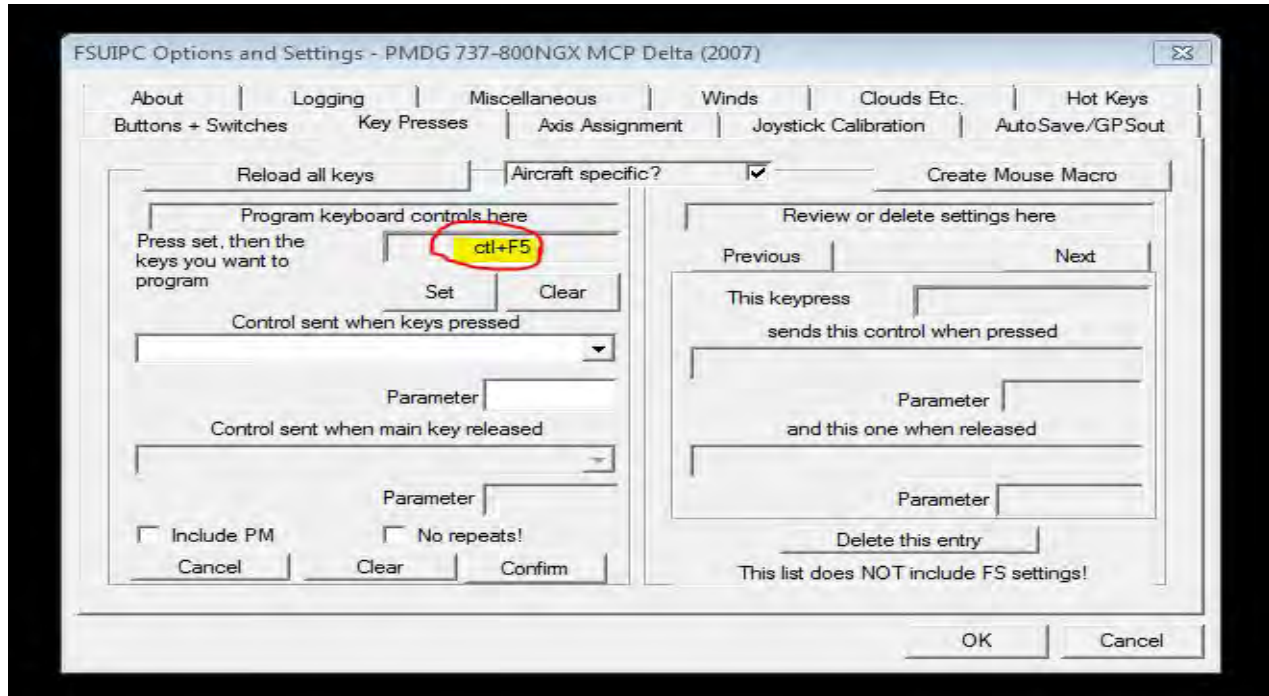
FSUIPC Options and Settings - PMDG 737-800NGX MCP Delta (2007)

About | Logging | Miscellaneous | Winds | Clouds Etc. | Hot Keys
Buttons + Switches | Key Presses | Axis Assignment | Joystick Calibration | AutoSave/GPSout

Reload all keys

Aircraft specific?

Create Mouse Macro

Program keyboard controls here

Press set, then the keys you want to program

ctl+F5

Set

Clear

Control sent when keys pressed

Parameter

Control sent when main key released

Parameter

Include PM

No repeats!

Cancel

Clear

Confirm

Review or delete settings here

Previous

Next

This keypress

sends this control when pressed

Parameter

and this one when released

Parameter

Delete this entry

This list does NOT include FS settings!

OK

Cancel